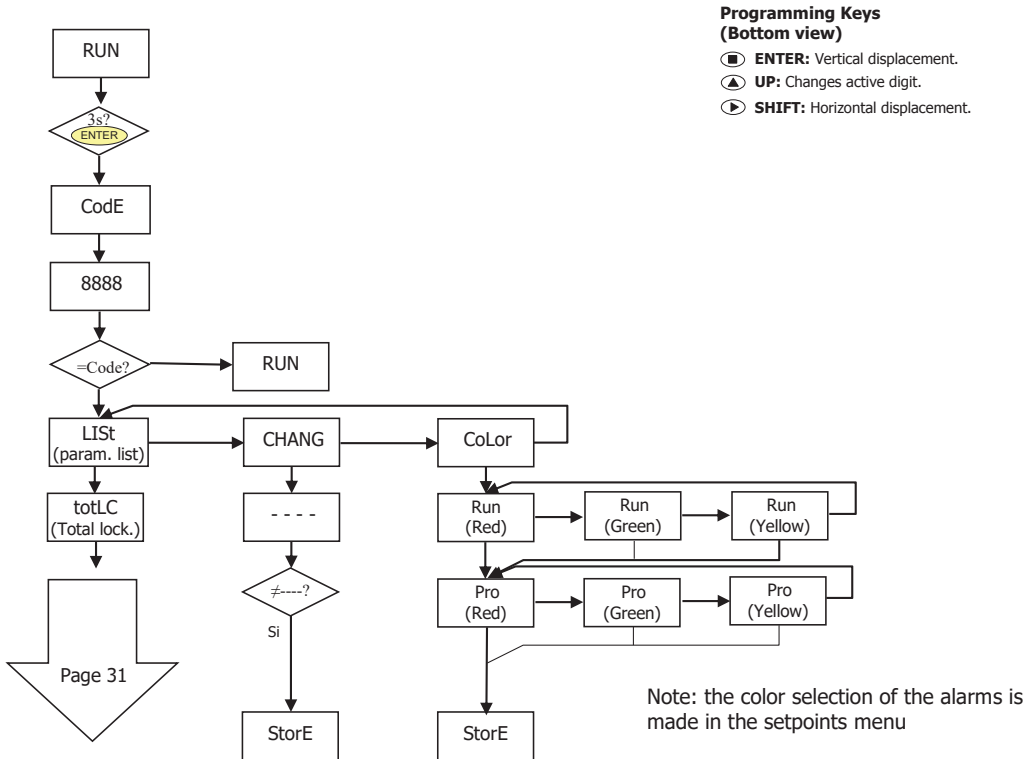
Programming Keys
(Bottom view)

ENTER: Vertical displacement.
UP: Changes active digit.
SHIFT: Horizontal displacement.

RUN

3s?
ENTER

CodE

8888

=Code?

RUN

LISt
(param. list)

CHANG

CoLor

totLC
(Total lock.)

- - - -

Run
(Red)

Run
(Green)

Run
(Yellow)

Pro
(Red)

Pro
(Green)

Pro
(Yellow)

≠----?

Si

Page 31

StorE

StorE

Note: the color selection of the alarms is made in the setpoints menu